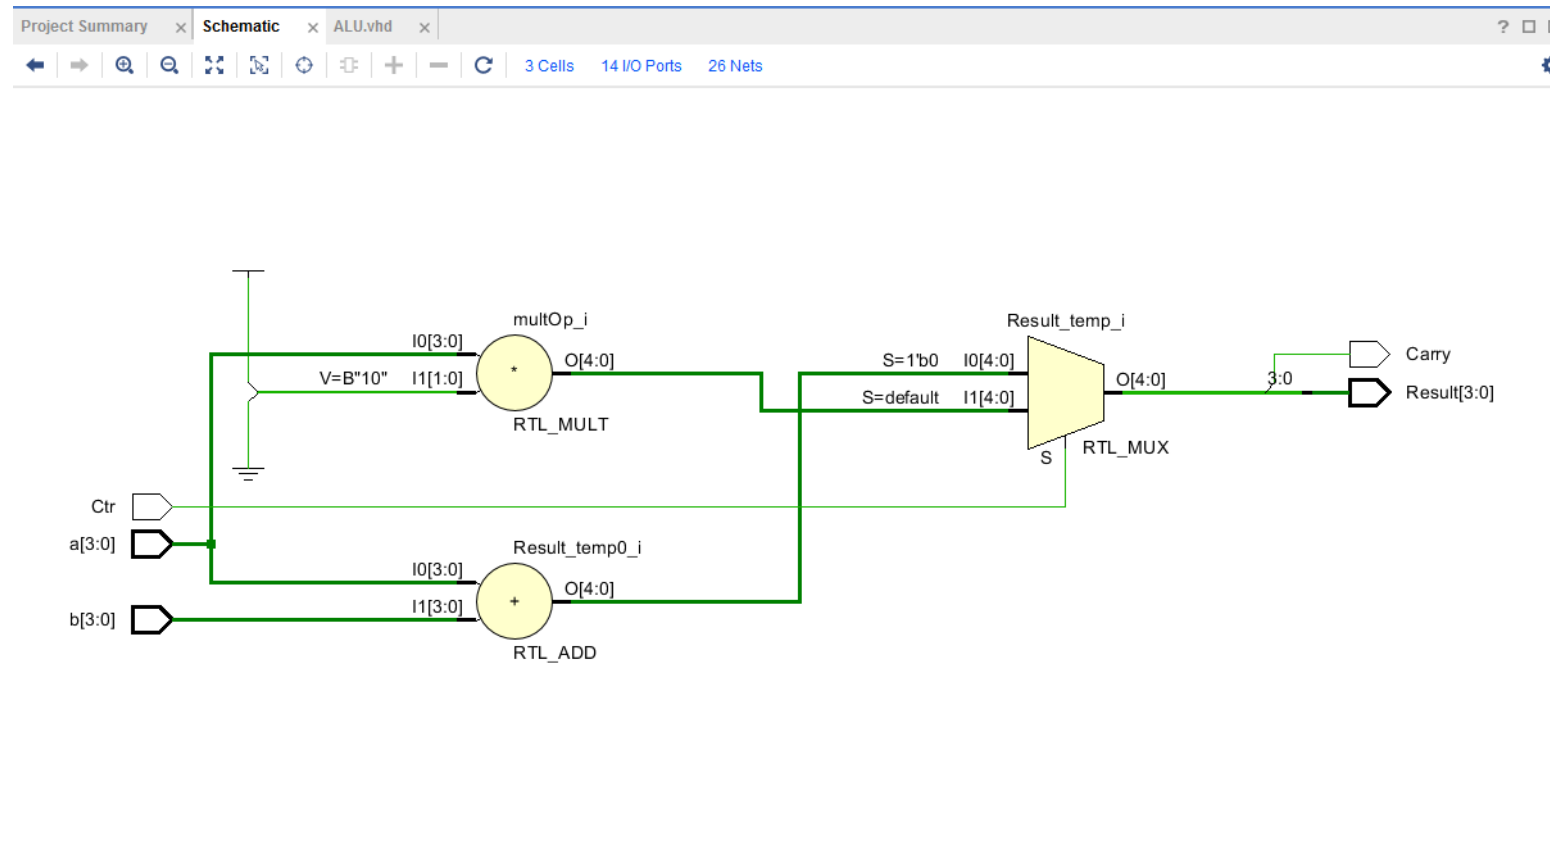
Project Summary × Schematic × ALU.vhd ×

? ☐

3 Cells 14 I/O Ports 26 Nets

multOp_i

I0[3:0]

V=B"10" I1[1:0]

*

O[4:0]

RTL_MULT

Result_temp_i

S=1'b0 I0[4:0]

S=default I1[4:0]

O[4:0]

S

RTL_MUX

3:0

Carry

Result[3:0]

Ctr

a[3:0]

Result_temp0_i

I0[3:0]

I1[3:0]

+

O[4:0]

b[3:0]

RTL_ADD